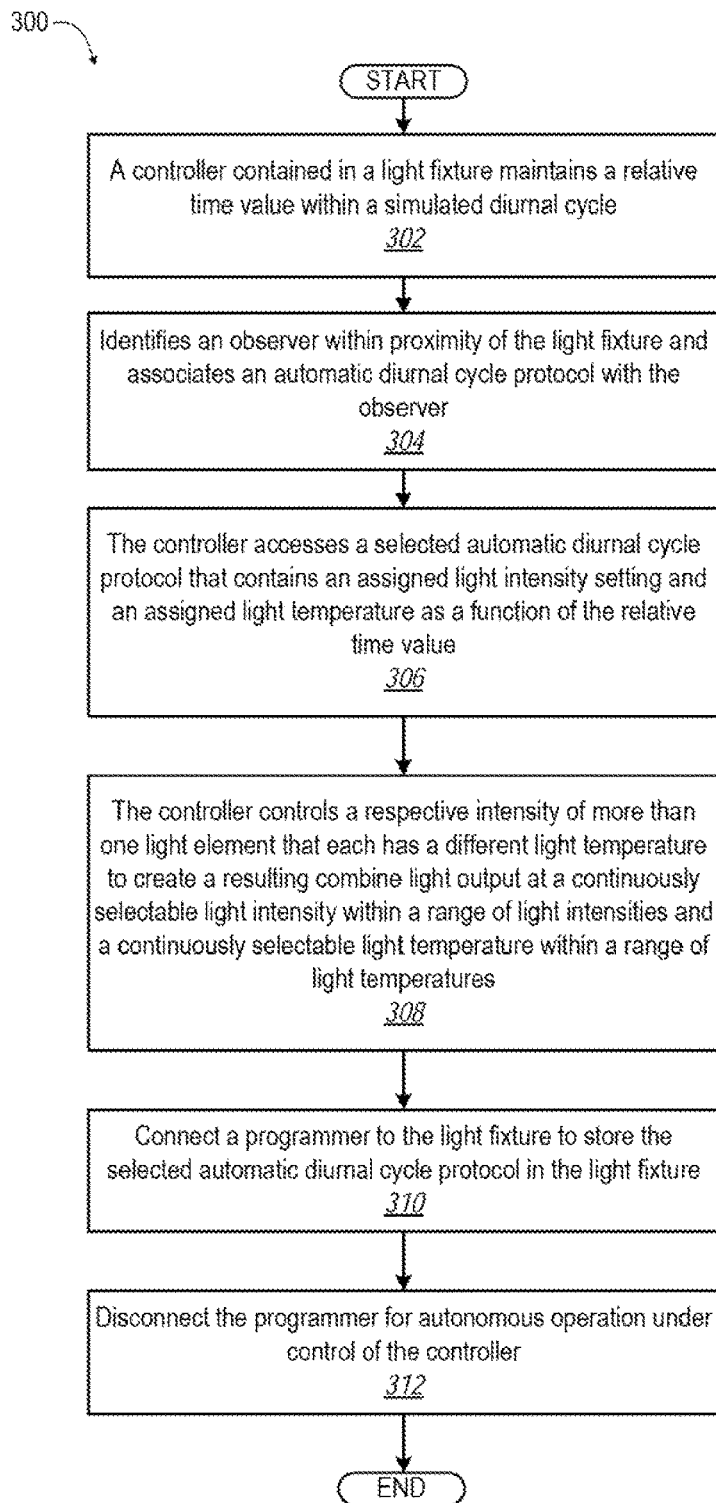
300

START

A controller contained in a light fixture maintains a relative time value within a simulated diurnal cycle
302

Identifies an observer within proximity of the light fixture and associates an automatic diurnal cycle protocol with the observer
304

The controller accesses a selected automatic diurnal cycle protocol that contains an assigned light intensity setting and an assigned light temperature as a function of the relative time value
306

The controller controls a respective intensity of more than one light element that each has a different light temperature to create a resulting combine light output at a continuously selectable light intensity within a range of light intensities and a continuously selectable light temperature within a range of light temperatures
308

Connect a programmer to the light fixture to store the selected automatic diurnal cycle protocol in the light fixture
310

Disconnect the programmer for autonomous operation under control of the controller
312

END